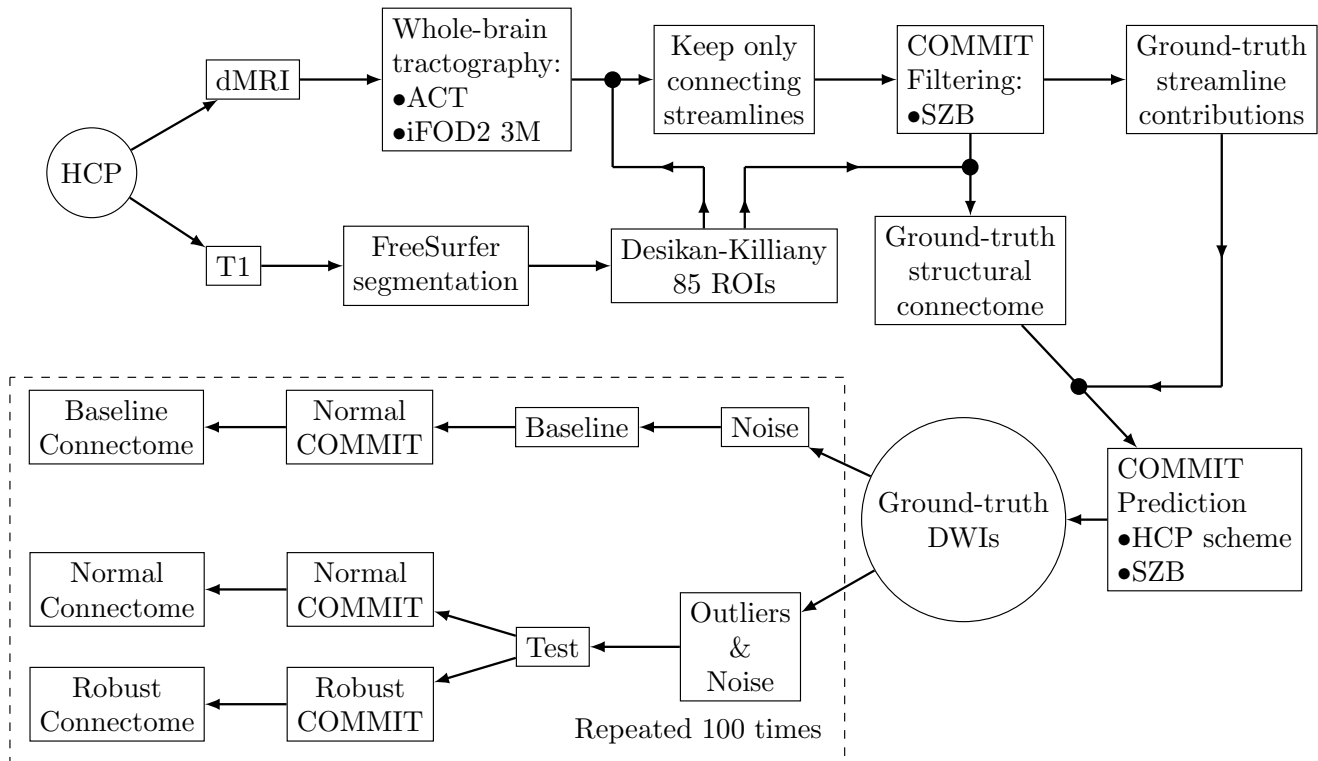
HCP

dMRI

Whole-brain tractography:
•ACT
•iFOD2 3M

Keep only connecting streamlines

COMMIT Filtering:
•SZB

Ground-truth streamline contributions

T1

FreeSurfer segmentation

Desikan-Killiany 85 ROIs

Ground-truth structural connectome

Baseline Connectome

Normal COMMIT

Baseline

Noise

Ground-truth DWIs

COMMIT Prediction
•HCP scheme
•SZB

Normal Connectome

Normal COMMIT

Test

Outliers & Noise

Robust Connectome

Robust COMMIT

Repeated 100 times